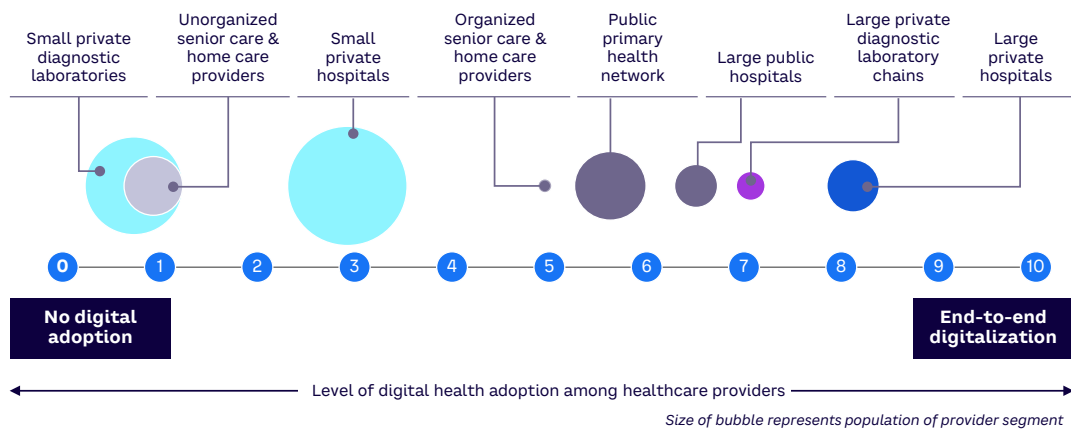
Small private diagnostic laboratories

Unorganized senior care & home care providers

Small private hospitals

Organized senior care & home care providers

Public primary health network

Large public hospitals

Large private diagnostic laboratory chains

Large private hospitals

0 1 2 3 4 5 6 7 8 9 10

No digital adoption

End-to-end digitalization

Level of digital health adoption among healthcare providers

Size of bubble represents population of provider segment